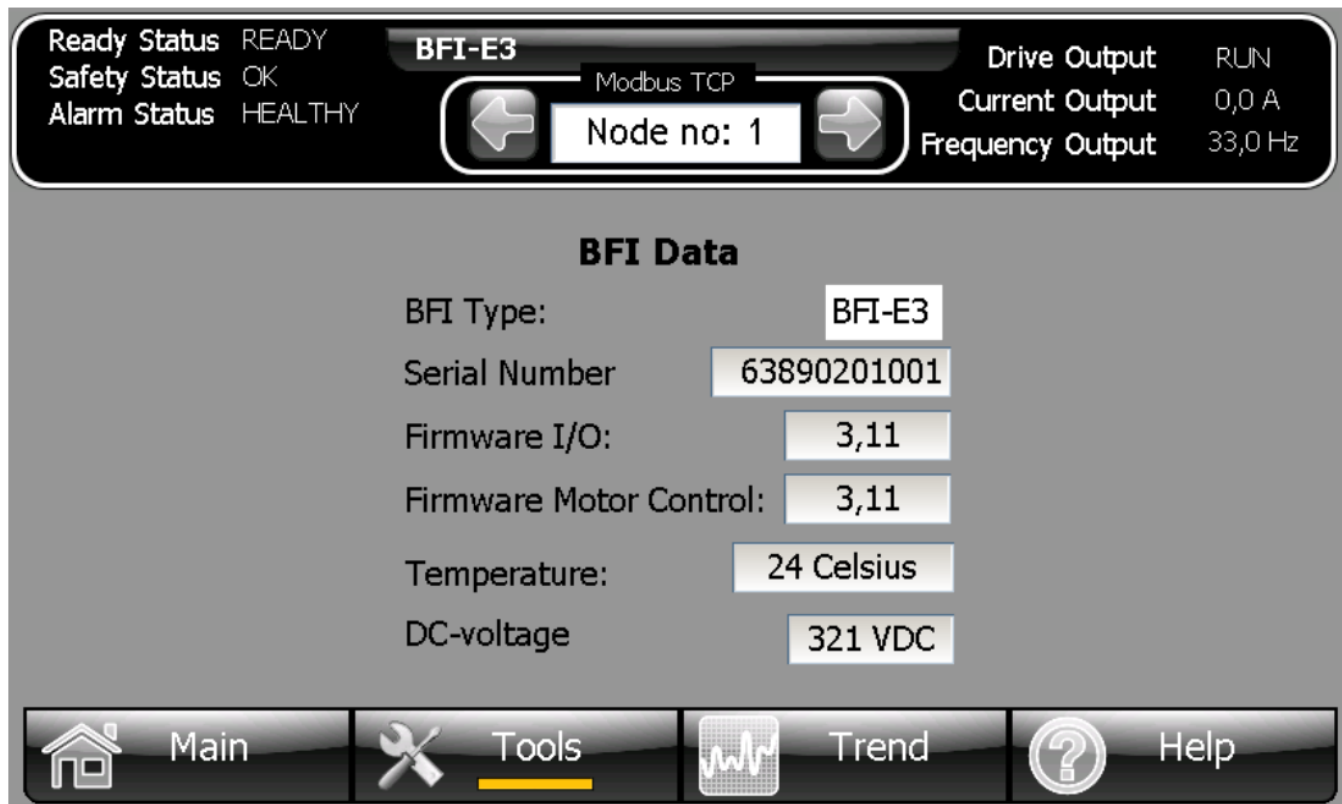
Ready Status READY
Safety Status OK
Alarm Status HEALTHY

BFI-E3

Modbus TCP

Node no: 1

Drive Output RUN
Current Output 0,0 A
Frequency Output 33,0 Hz

BFI Data

BFI Type: BFI-E3

Serial Number 63890201001

Firmware I/O: 3,11

Firmware Motor Control: 3,11

Temperature: 24 Celsius

DC-voltage 321 VDC

Main

Tools

Trend

Help